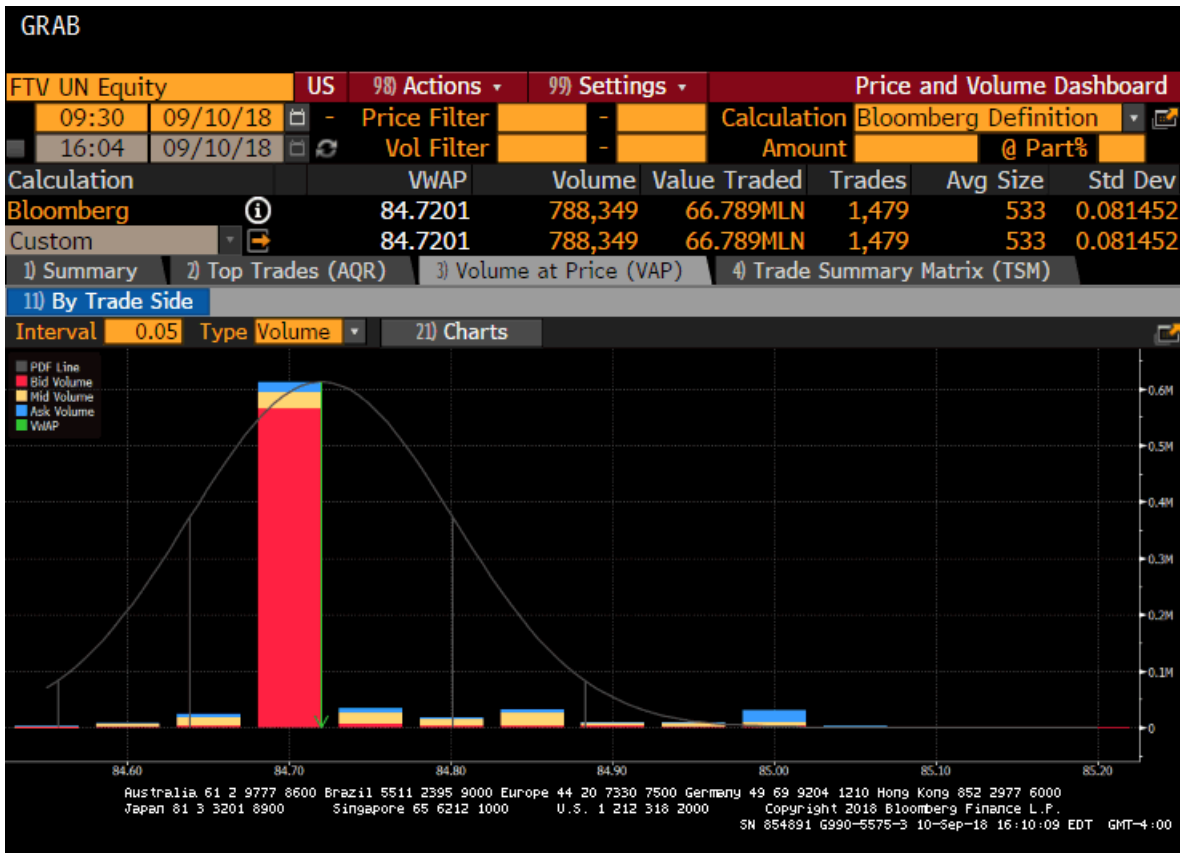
GRAB

FTV UN Equity | US | 98) Actions ▾ | 99) Settings ▾ | Price and Volume Dashboard

09:30 | 09/10/18 | - | Price Filter | - | Calculation | Bloomberg Definition

16:04 | 09/10/18 | Vol Filter | - | Amount | @ Part%

| Calculation | VWAP | Volume | Value Traded | Trades | Avg Size | Std Dev |
|---|---|---|---|---|---|---|
| Bloomberg | 84.7201 | 788,349 | 66.789MLN | 1,479 | 533 | 0.081452 |
| Custom | 84.7201 | 788,349 | 66.789MLN | 1,479 | 533 | 0.081452 |

1) Summary | 2) Top Trades (AQR) | 3) Volume at Price (VAP) | 4) Trade Summary Matrix (TSM)

11) By Trade Side

Interval 0.05 Type Volume | 21) Charts

PDF Line
Bid Volume
Mid Volume
Ask Volume
VWAP

0.6M
0.5M
0.4M
0.3M
0.2M
0.1M
0

84.60 84.70 84.80 84.90 85.00 85.10 85.20

Australia 61 2 9777 8600 Brazil 5511 2395 9000 Europe 44 20 7330 7500 Germany 49 69 9204 1210 Hong Kong 852 2977 6000
Japan 81 3 3201 8900 Singapore 65 6212 1000 U.S. 1 212 318 2000 Copyright 2018 Bloomberg Finance L.P.
SN 854891 G990-5575-3 10-Sep-18 16:10:09 EDT GMT-4:00